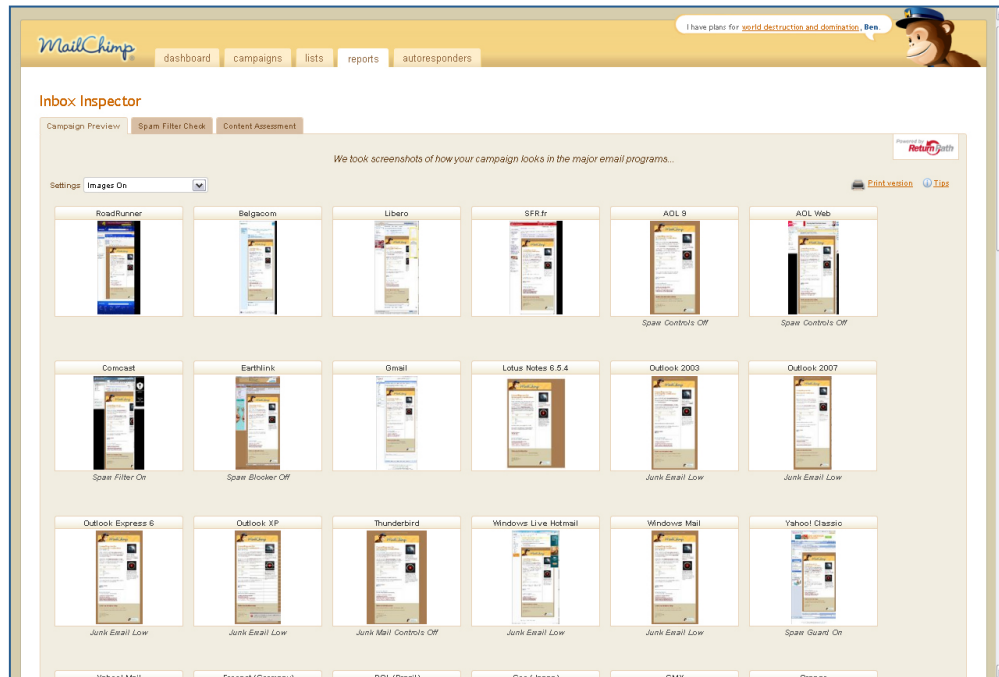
I have plans for world destruction and domination, Ben.

MailChimp

dashboard campaigns lists reports autoresponders

Inbox Inspector

Campaign Preview Spam Filter Check Content Assessment

Powered by Return Path

We took screenshots of how your campaign looks in the major email programs...

Settings Images On

Print version Tips

RoadRunner

Belgacom

Libero

SFR.fr

AOL 9
Spam Controls Off

AOL Web
Spam Controls Off

Comcast
Spam Filter On

Earthlink
Spam Blocker Off

Gmail

Lotus Notes 6.5.4

Outlook 2003
Junk Email Low

Outlook 2007
Junk Email Low

Outlook Express 6
Junk Email Low

Outlook XP
Junk Email Low

Thunderbird
Junk Mail Controls Off

Windows Live Hotmail
Junk Email Low

Windows Mail
Junk Email Low

Yahoo! Classic
Spam Guard On

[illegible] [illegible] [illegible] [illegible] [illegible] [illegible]